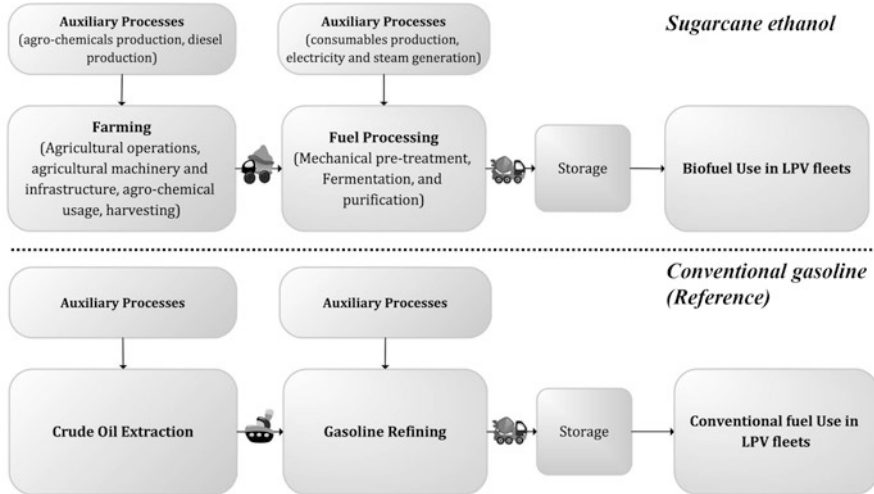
Auxiliary Processes
(agro-chemicals production, diesel production)

Auxiliary Processes
(consumables production, electricity and steam generation)

Sugarcane ethanol

Farming
(Agricultural operations, agricultural machinery and infrastructure, agro-chemical usage, harvesting)

Fuel Processing
(Mechanical pre-treatment, Fermentation, and purification)

Storage

Biofuel Use in LPV fleets

Conventional gasoline (Reference)

Auxiliary Processes

Auxiliary Processes

Crude Oil Extraction

Gasoline Refining

Storage

Conventional fuel Use in LPV fleets